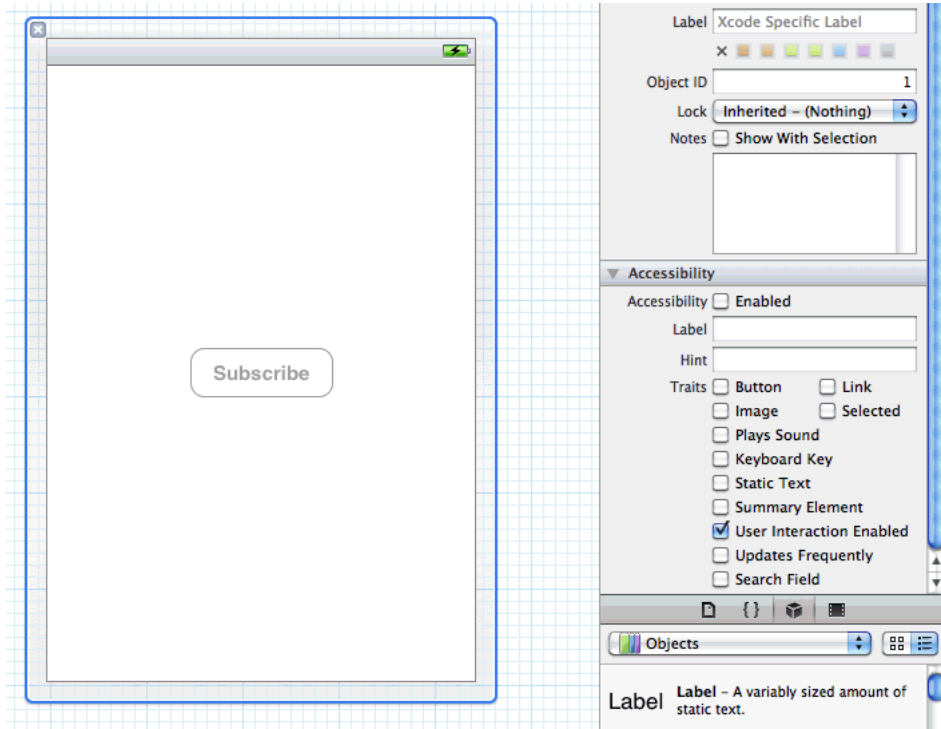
Subscribe

Label Xcode Specific Label

×

Object ID 1

Lock Inherited – (Nothing)

Notes Show With Selection

Accessibility

Accessibility Enabled

Label

Hint

Traits Button Link

Image Selected

Plays Sound

Keyboard Key

Static Text

Summary Element

User Interaction Enabled

Updates Frequently

Search Field

{}

Objects

Label **Label** – A variably sized amount of static text.